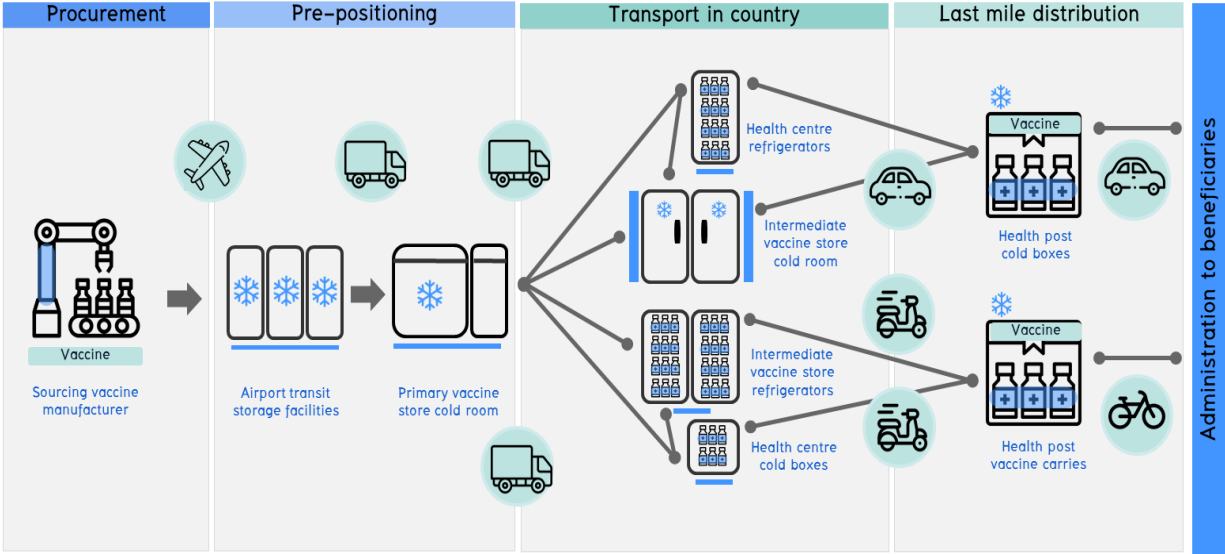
Procurement

Pre-positioning

Transport in country

Last mile distribution

Administration to beneficiaries

Vaccine

Sourcing vaccine manufacturer

Airport transit storage facilities

Primary vaccine store cold room

Health centre refrigerators

Intermediate vaccine store cold room

Intermediate vaccine store refrigerators

Health centre cold boxes

Vaccine

Health post cold boxes

Vaccine

Health post vaccine carries